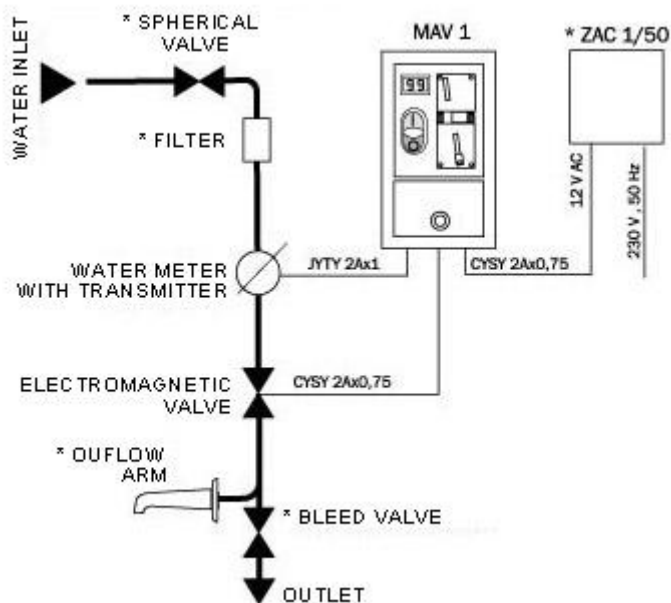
WATER INLET

* SPHERICAL VALVE

* FILTER

MAV 1

99

* ZAC 1/50

12 V AC

230 V, 50 Hz

WATER METER WITH TRANSMITTER

JYTY 2Ax1

CYSY 2Ax0,75

ELECTROMAGNETIC VALVE

CYSY 2Ax0,75

* OUFLOW ARM

* BLEED VALVE

OUTLET